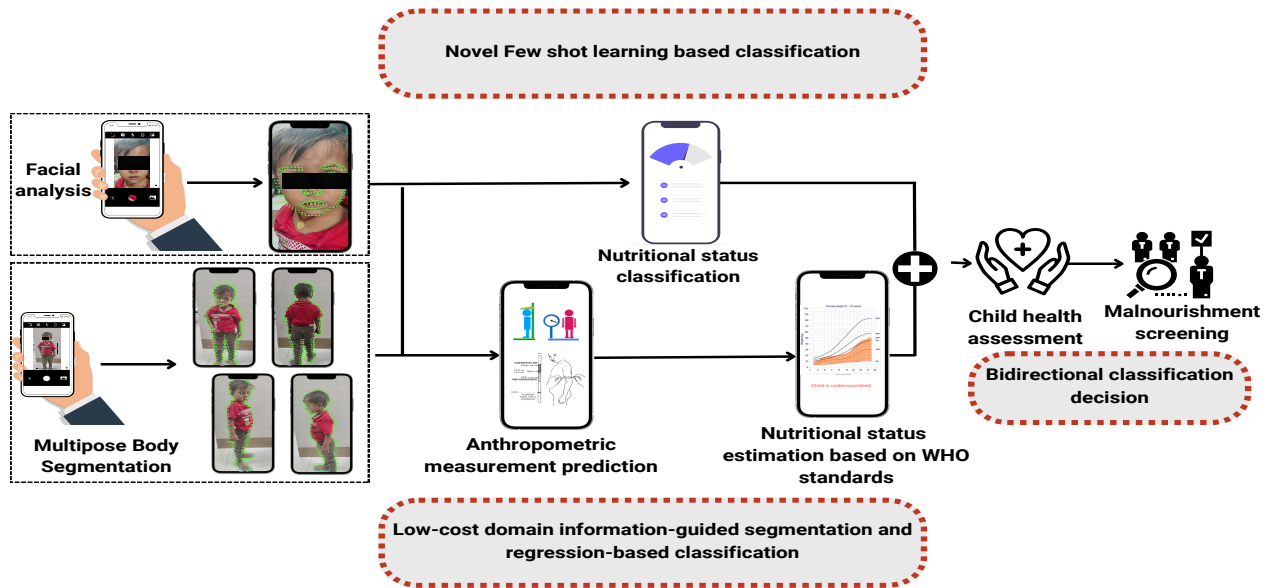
Novel Few shot learning based classification

Facial analysis

Multipose Body Segmentation

Nutritional status classification

Anthropometric measurement prediction

Child is undernourished

Nutritional status estimation based on WHO standards

Child health assessment

Malnourishment screening

Bidirectional classification decision

Low-cost domain information-guided segmentation and regression-based classification